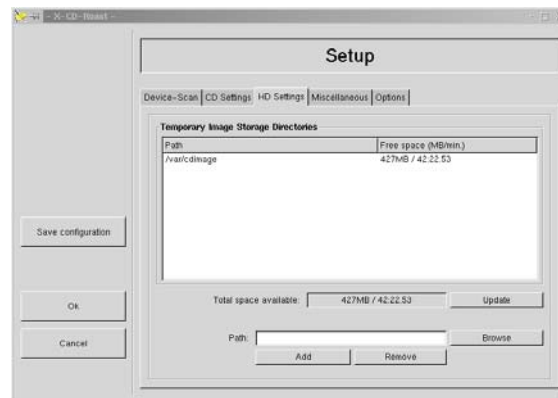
- X-CD-Roast -

Setup

Device-Scan | CD Settings | HD Settings | Miscellaneous | Options

Temporary Image Storage Directories

| Path | Free space (MB/min.) |
|---|---|
| /var/cdimage | 427MB / 42:22.53 |

Save configuration

Total space available: 427MB / 42:22.53 Update

Ok

Cancel

Path: Browse

Add Remove